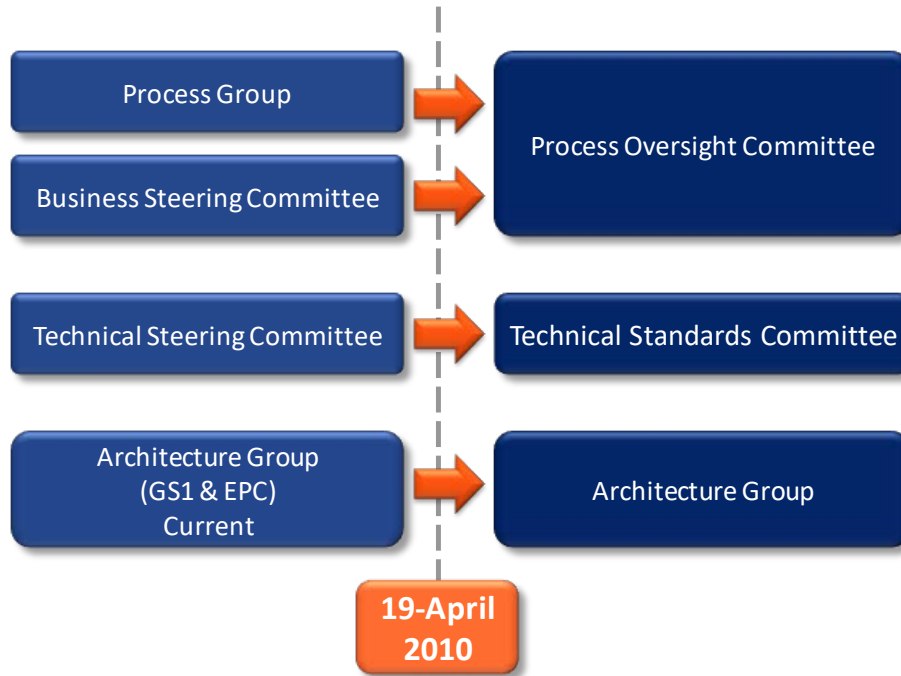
Process Group

Business Steering Committee

Process Oversight Committee

Technical Steering Committee

Technical Standards Committee

Architecture Group (GS1 & EPC) Current

Architecture Group

19-April 2010